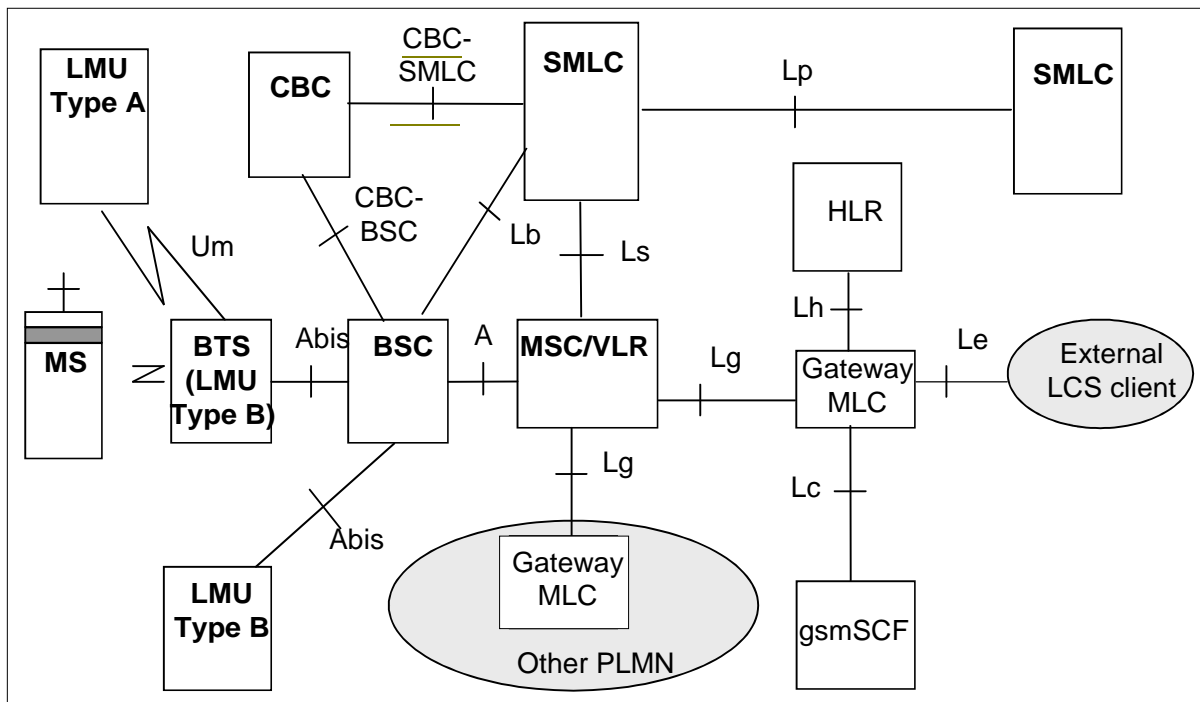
LMU Type A

CBC

CBC-SMLC

SMLC

Lp

SMLC

HLR

CBC-BSC

Lb

Um

Ls

Lh

MS

BTS (LMU Type B)

Abis

BSC

A

MSC/VLR

Lg

Gateway MLC

Le

External LCS client

Lg

Lc

Abis

Gateway MLC

LMU Type B

Other PLMN

gsmSCF